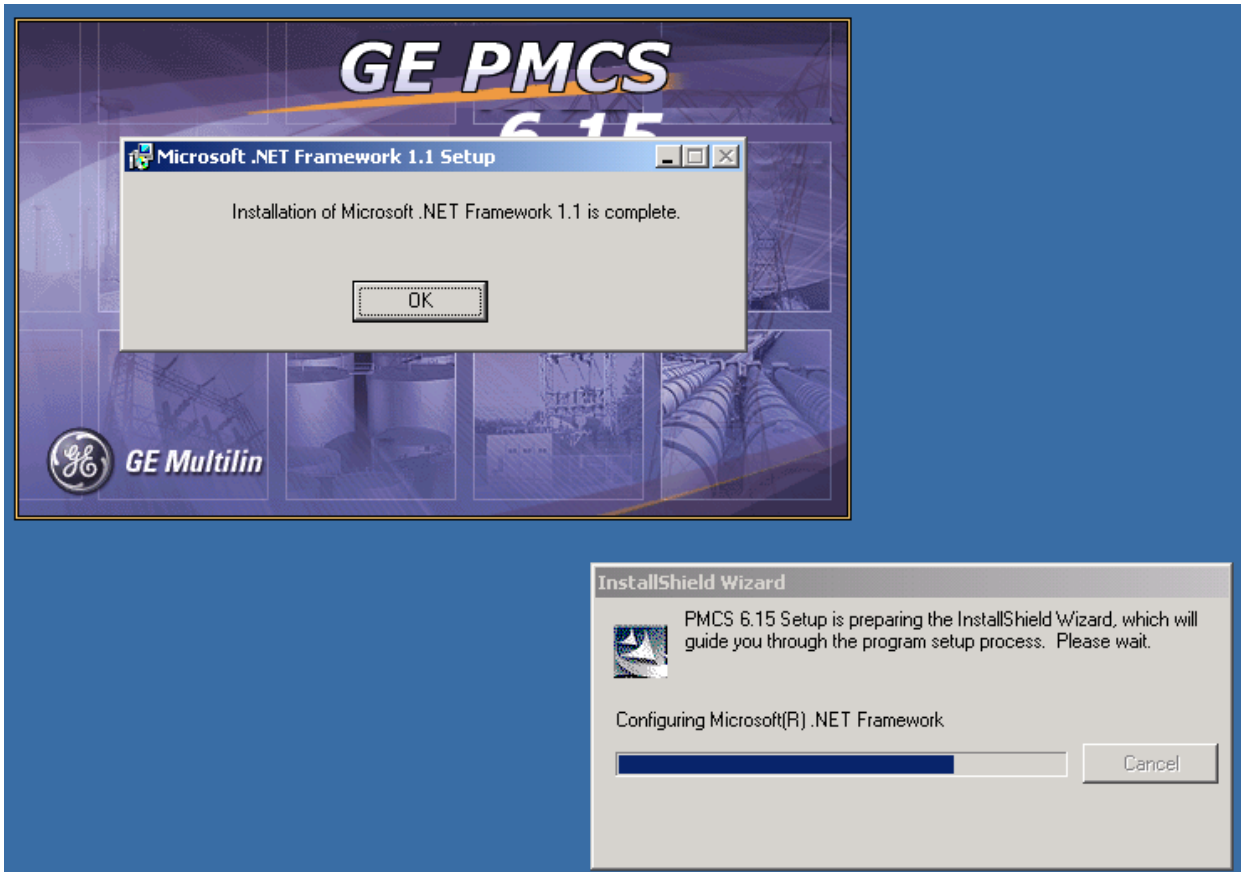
GE PMCS

6.15

Microsoft .NET Framework 1.1 Setup

Installation of Microsoft .NET Framework 1.1 is complete.

OK

GE Multilin

InstallShield Wizard

PMCS 6.15 Setup is preparing the InstallShield Wizard, which will guide you through the program setup process. Please wait.

Configuring Microsoft(R) .NET Framework

Cancel